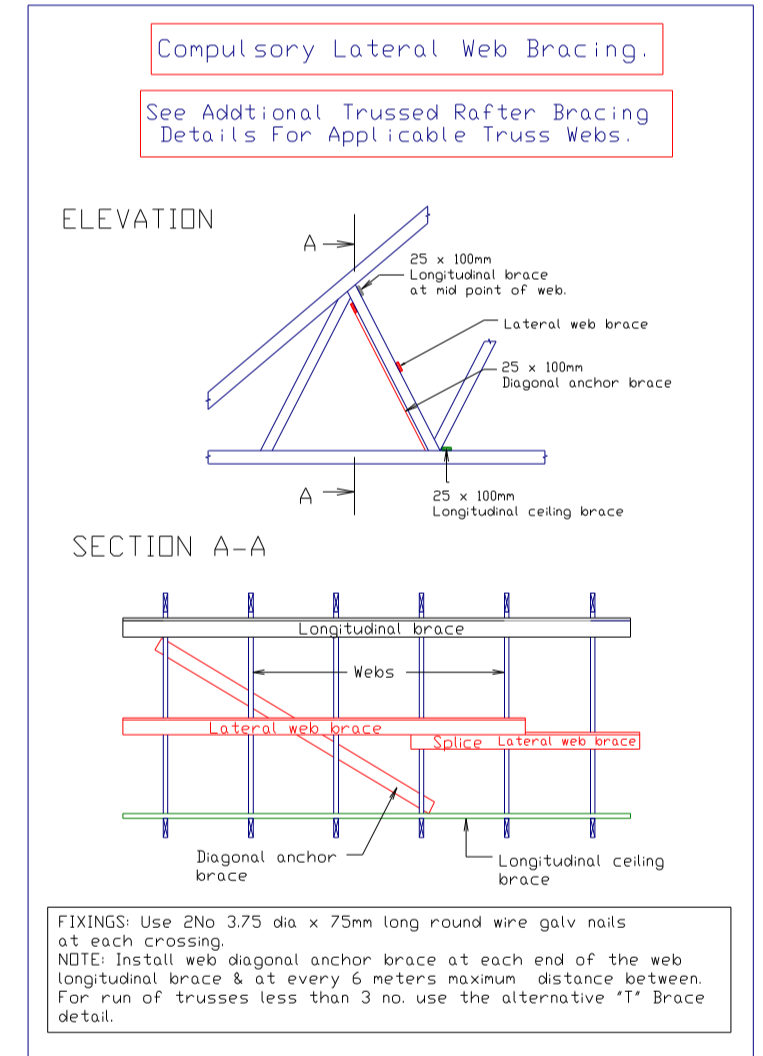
Compulsory Lateral Web Bracing.

See Addtional Trussed Rafter Bracing Details For Applicable Truss Webs.

ELEVATION

A

25 x 100mm Longitudinal brace at mid point of web.

Lateral web brace

25 x 100mm Diagonal anchor brace

A

25 x 100mm Longitudinal ceiling brace

SECTION A-A

Longitudinal brace

Webs

Lateral web brace

Splice Lateral web brace

Diagonal anchor brace

Longitudinal ceiling brace

FIXINGS: Use 2No 3.75 dia x 75mm long round wire galv nails at each crossing.
NOTE: Install web diagonal anchor brace at each end of the web longitudinal brace & at every 6 meters maximum distance between. For run of trusses less than 3 no. use the alternative "T" Brace detail.